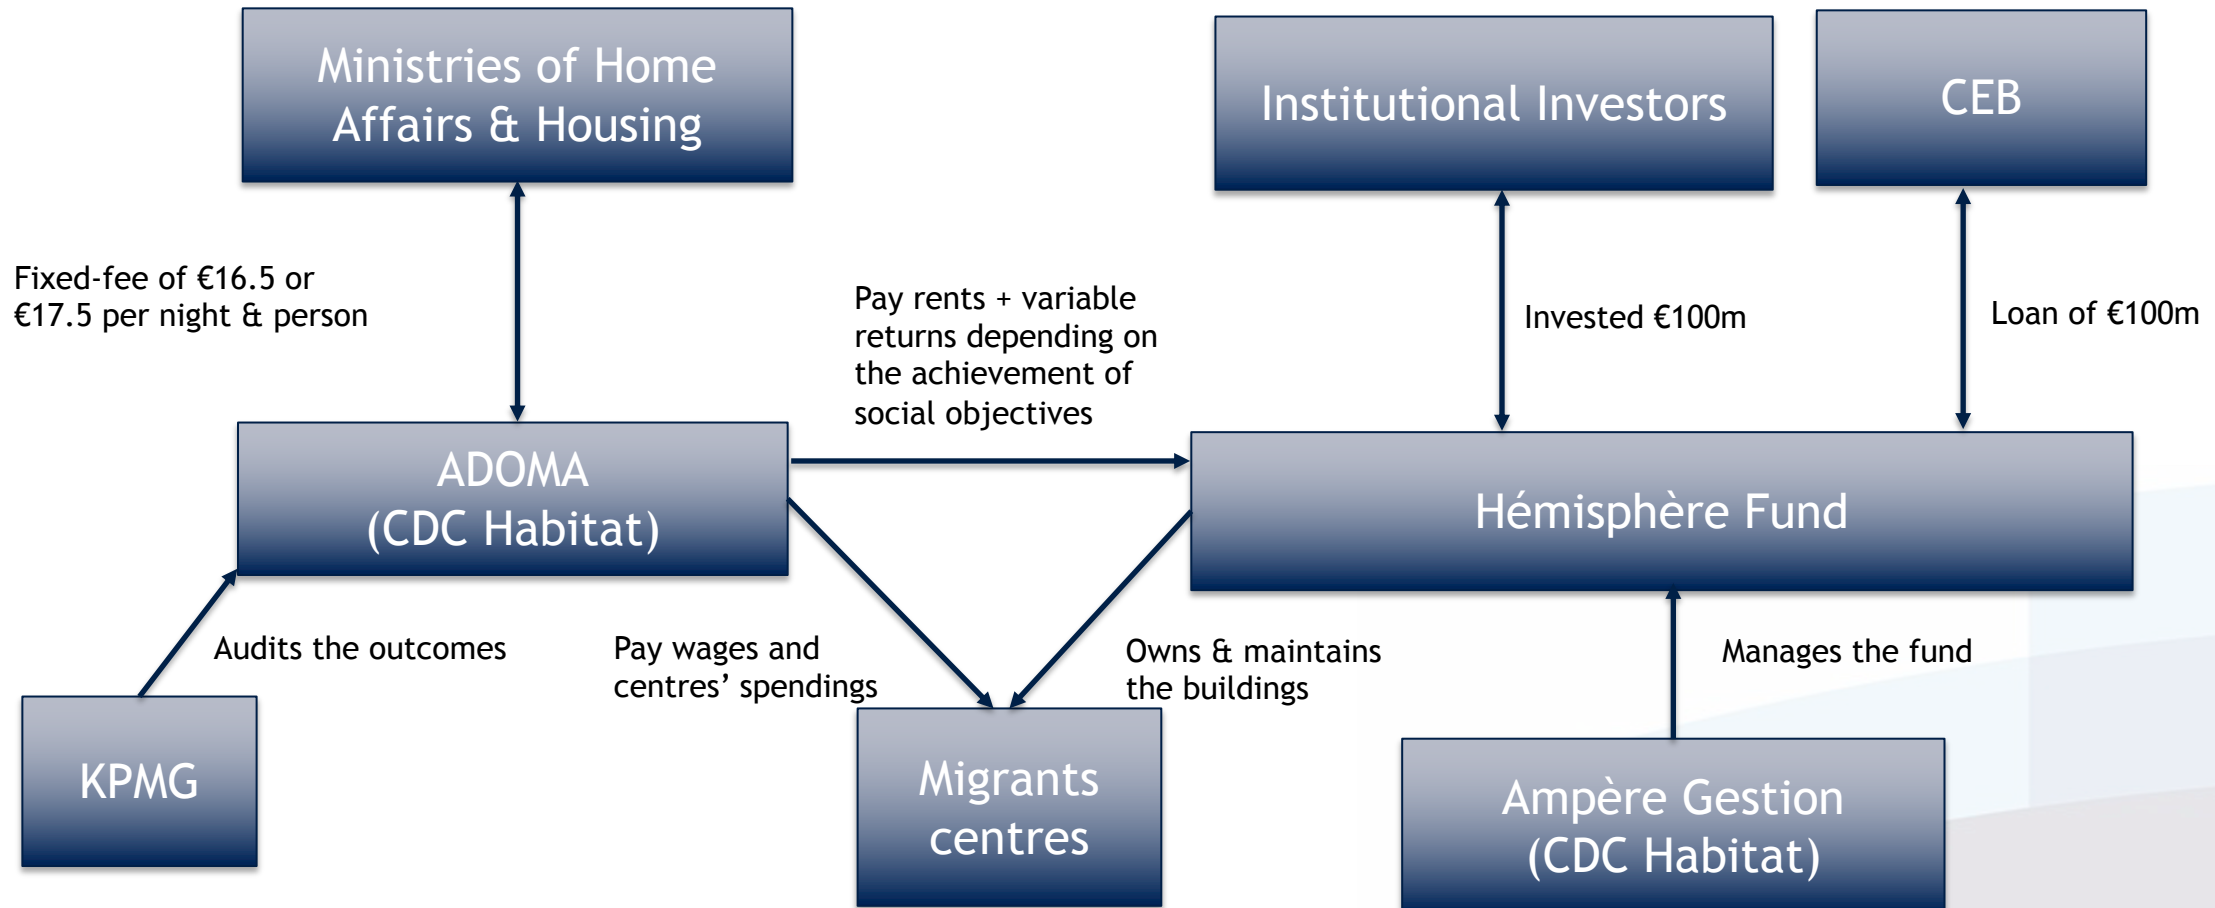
Ministries of Home Affairs & Housing

Institutional Investors

CEB

Fixed-fee of €16.5 or €17.5 per night & person

Pay rents + variable returns depending on the achievement of social objectives

Invested €100m

Loan of €100m

ADOMA (CDC Habitat)

Hémisphère Fund

Audits the outcomes

Pay wages and centres' spendings

Owns & maintains the buildings

Manages the fund

KPMG

Migrants centres

Ampère Gestion (CDC Habitat)